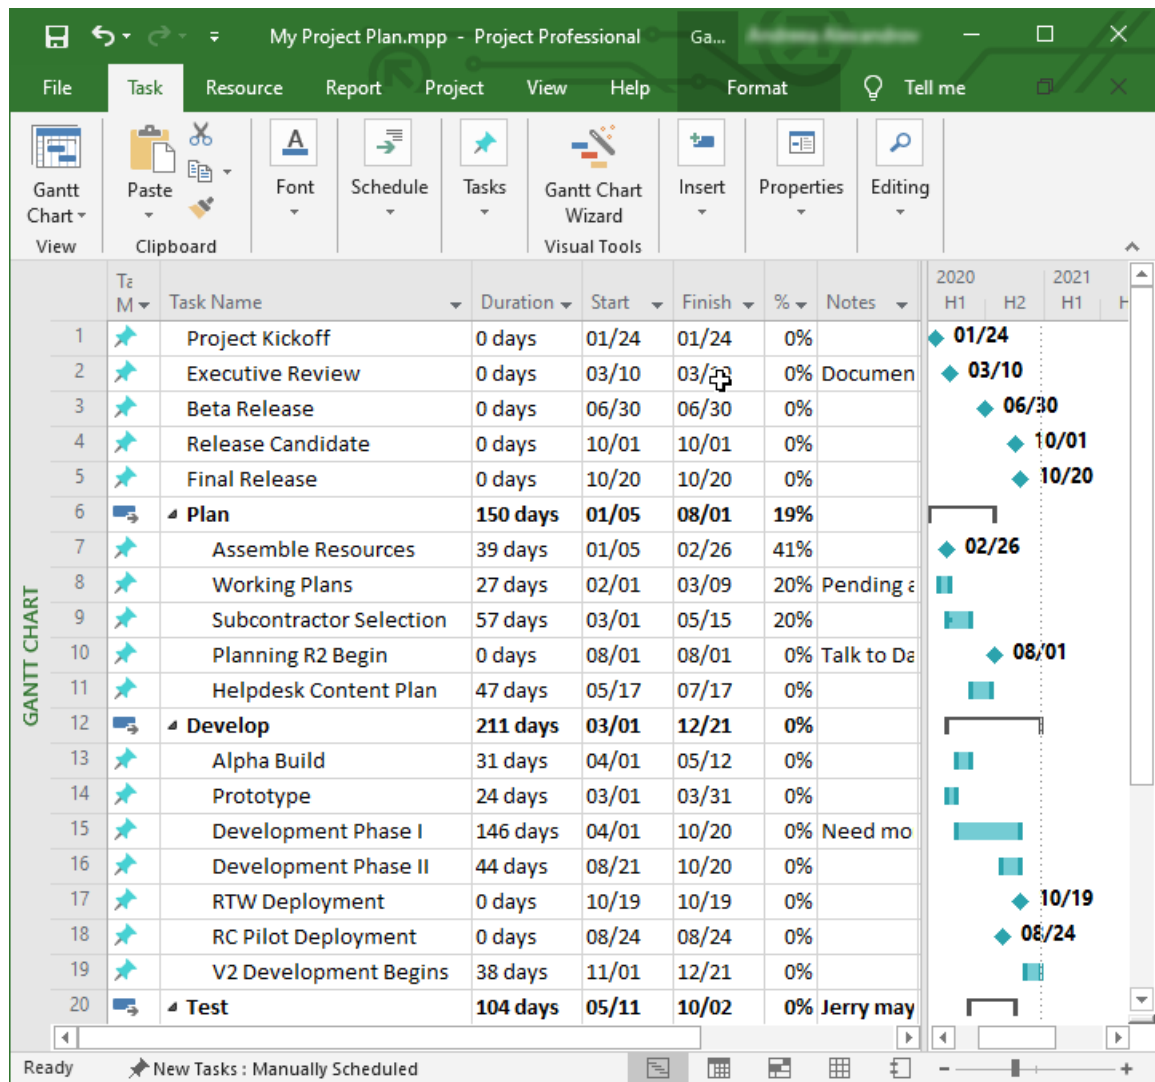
My Project Plan.mpp - Project Professional    Ga...

File  Task  Resource  Report  Project  View  Help  Format  Tell me

Gantt Chart
View

Paste
Clipboard

Font

Schedule

Tasks

Gantt Chart Wizard
Visual Tools

Insert

Properties

Editing

GANTT CHART

| | Task Mode | Task Name | Duration | Start | Finish | % | Notes |
|---|---|---|---|---|---|---|---|
| 1 | | Project Kickoff | 0 days | 01/24 | 01/24 | 0% | |
| 2 | | Executive Review | 0 days | 03/10 | 03/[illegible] | 0% | Documen |
| 3 | | Beta Release | 0 days | 06/30 | 06/30 | 0% | |
| 4 | | Release Candidate | 0 days | 10/01 | 10/01 | 0% | |
| 5 | | Final Release | 0 days | 10/20 | 10/20 | 0% | |
| 6 | | Plan | 150 days | 01/05 | 08/01 | 19% | |
| 7 | | Assemble Resources | 39 days | 01/05 | 02/26 | 41% | |
| 8 | | Working Plans | 27 days | 02/01 | 03/09 | 20% | Pending a |
| 9 | | Subcontractor Selection | 57 days | 03/01 | 05/15 | 20% | |
| 10 | | Planning R2 Begin | 0 days | 08/01 | 08/01 | 0% | Talk to Da |
| 11 | | Helpdesk Content Plan | 47 days | 05/17 | 07/17 | 0% | |
| 12 | | Develop | 211 days | 03/01 | 12/21 | 0% | |
| 13 | | Alpha Build | 31 days | 04/01 | 05/12 | 0% | |
| 14 | | Prototype | 24 days | 03/01 | 03/31 | 0% | |
| 15 | | Development Phase I | 146 days | 04/01 | 10/20 | 0% | Need mo |
| 16 | | Development Phase II | 44 days | 08/21 | 10/20 | 0% | |
| 17 | | RTW Deployment | 0 days | 10/19 | 10/19 | 0% | |
| 18 | | RC Pilot Deployment | 0 days | 08/24 | 08/24 | 0% | |
| 19 | | V2 Development Begins | 38 days | 11/01 | 12/21 | 0% | |
| 20 | | Test | 104 days | 05/11 | 10/02 | 0% | Jerry may |

2020 H1 H2  2021 H1
01/24  03/10  06/30  10/01  10/20  02/26  08/01  10/19  08/24

Ready   New Tasks : Manually Scheduled